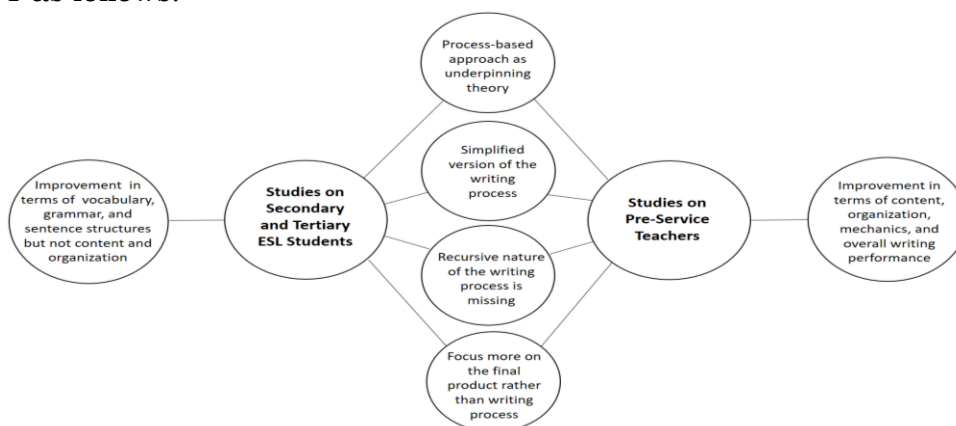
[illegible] as follows:

Process-based approach as underpinning theory

Improvement in terms of vocabulary, grammar, and sentence structures but not content and organization

Studies on Secondary and Tertiary ESL Students

Simplified version of the writing process

Studies on Pre-Service Teachers

Improvement in terms of content, organization, mechanics, and overall writing performance

Recursive nature of the writing process is missing

Focus more on the final product rather than writing process